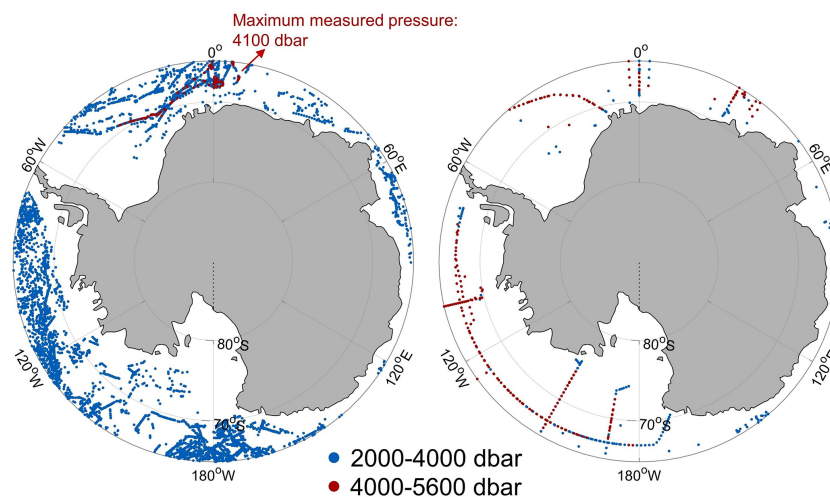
Maximum measured pressure: 4100 dbar

$0^o$

$60^oW$

$60^oE$

$80^oS$

$120^oW$

$120^oE$

$70^oS$

$180^oW$

$0^o$

$60^oW$

$60^oE$

$80^oS$

$120^oW$

$70^oS$

$180^oW$

2000-4000 dbar

4000-5600 dbar